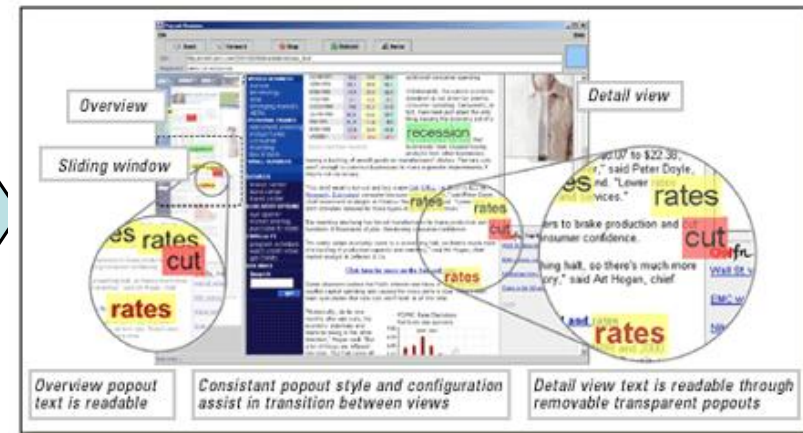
Overview

Detail view

Sliding window

recession

rates

cut

rates

es rates

cut

rates

rates

rates

.07 to \$22.38,

said Peter Doyle,

nd. "Lower

rates

ers to brake production and cut

onsumer confidence.

cut

hing halt, so there's much more

ory," said Art Hogan, chief

rates

Overview popout text is readable

Consistant popout style and configuration assist in transition between views

Detail view text is readable through removable transparent popouts